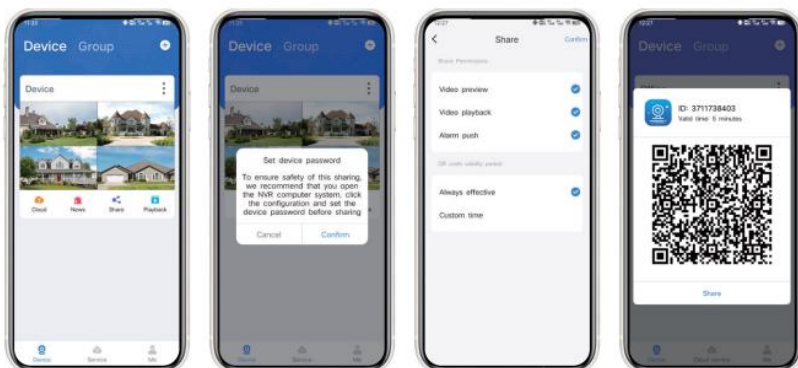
Device Group

Device

Cloud News Share Playback

Device Service Me

Device Group

Device

Set device password

To ensure safety of this sharing, we recommend that you open the NVR computer system, click the configuration and set the device password before sharing

Cancel Confirm

Device Service Me

Share Confirm

Share Permissions

Video preview

Video playback

Alarm push

QR code validity period

Always effective

Custom time

Device Group

ID: 3711738403
Valid time: 5 minutes

Share

Device Cloud service Me